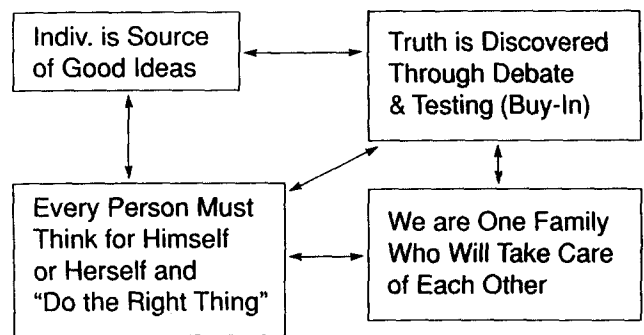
Indiv. is Source of Good Ideas

Truth is Discovered Through Debate & Testing (Buy-In)

Every Person Must Think for Himself or Herself and "Do the Right Thing"

We are One Family Who Will Take Care of Each Other